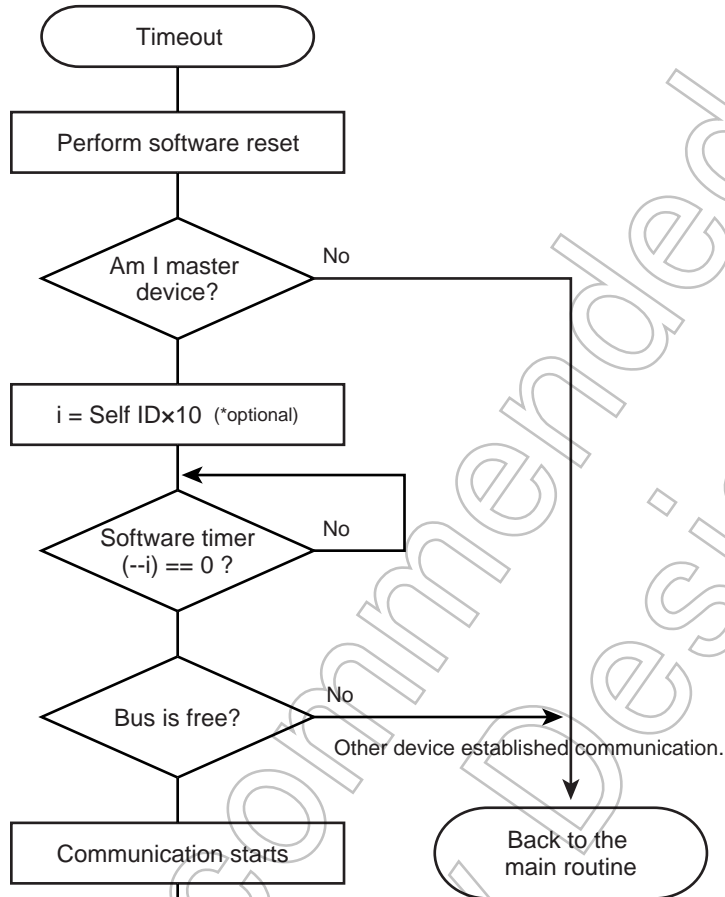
Timeout

Perform software reset

Am I master device?

No

i = Self ID×10 (*optional)

Software timer (--i) == 0 ?

No

Bus is free?

No

Other device established communication.

Communication starts

Back to the main routine